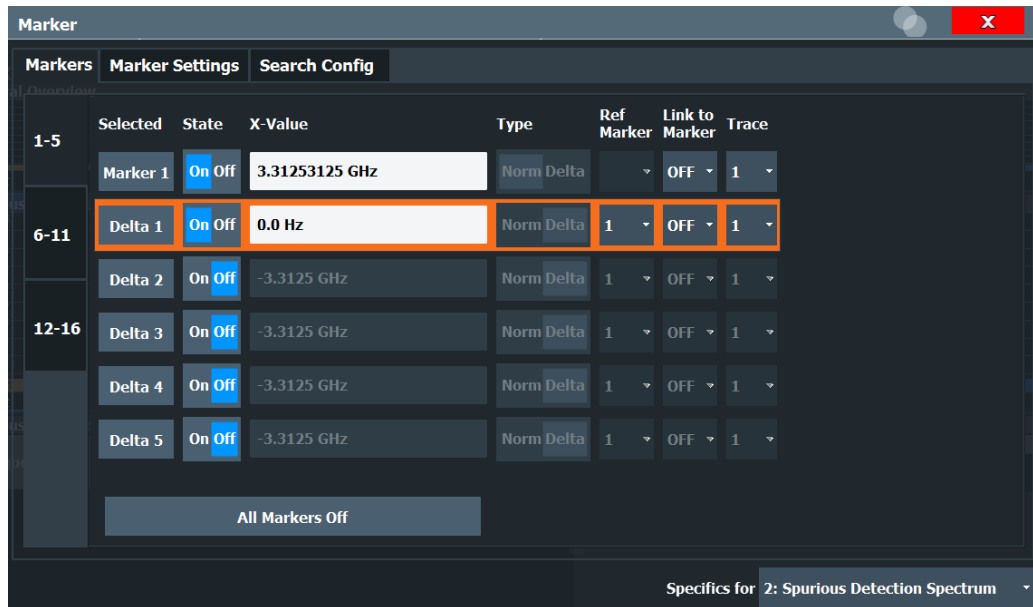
Marker

Markers | Marker Settings | Search Config

1-5

6-11

12-16

| Selected | State | X-Value | Type | Ref Marker | Link to Marker | Trace |
|---|---|---|---|---|---|---|
| Marker 1 | On Off | 3.31253125 GHz | Norm Delta | | OFF | 1 |
| Delta 1 | On Off | 0.0 Hz | Norm Delta | 1 | OFF | 1 |
| Delta 2 | On Off | -3.3125 GHz | Norm Delta | 1 | OFF | 1 |
| Delta 3 | On Off | -3.3125 GHz | Norm Delta | 1 | OFF | 1 |
| Delta 4 | On Off | -3.3125 GHz | Norm Delta | 1 | OFF | 1 |
| Delta 5 | On Off | -3.3125 GHz | Norm Delta | 1 | OFF | 1 |

All Markers Off

Specifics for 2: Spurious Detection Spectrum